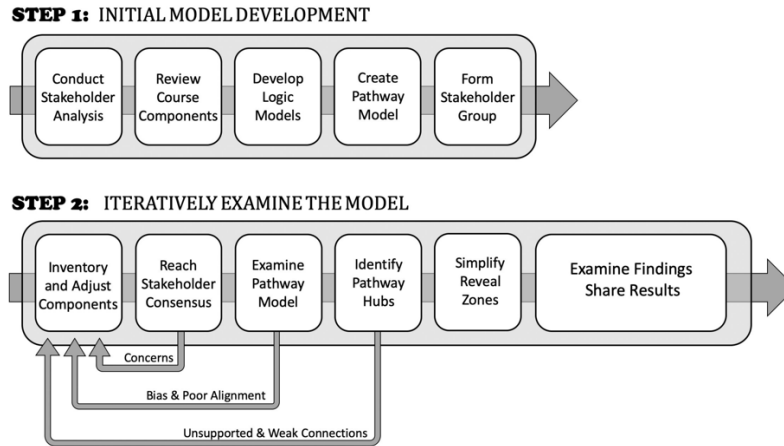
STEP 1: INITIAL MODEL DEVELOPMENT

Conduct Stakeholder Analysis

Review Course Components

Develop Logic Models

Create Pathway Model

Form Stakeholder Group

STEP 2: ITERATIVELY EXAMINE THE MODEL

Inventory and Adjust Components

Reach Stakeholder Consensus

Examine Pathway Model

Identify Pathway Hubs

Simplify Reveal Zones

Examine Findings Share Results

Concerns

Bias & Poor Alignment

Unsupported & Weak Connections